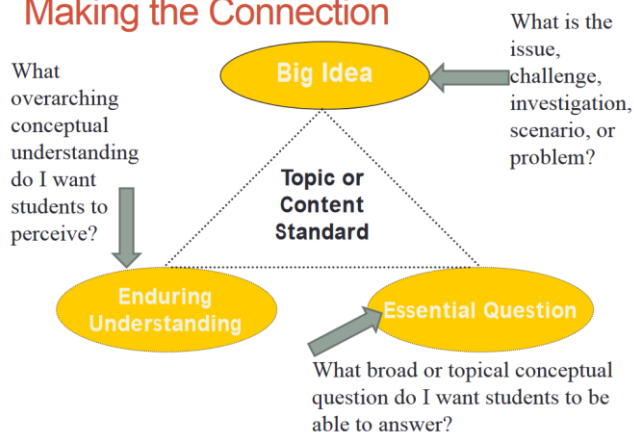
Making the Connection

What is the issue, challenge, investigation, scenario, or problem?

What overarching conceptual understanding do I want students to perceive?

Big Idea

Topic or Content Standard

Enduring Understanding

Essential Question

What broad or topical conceptual question do I want students to be able to answer?